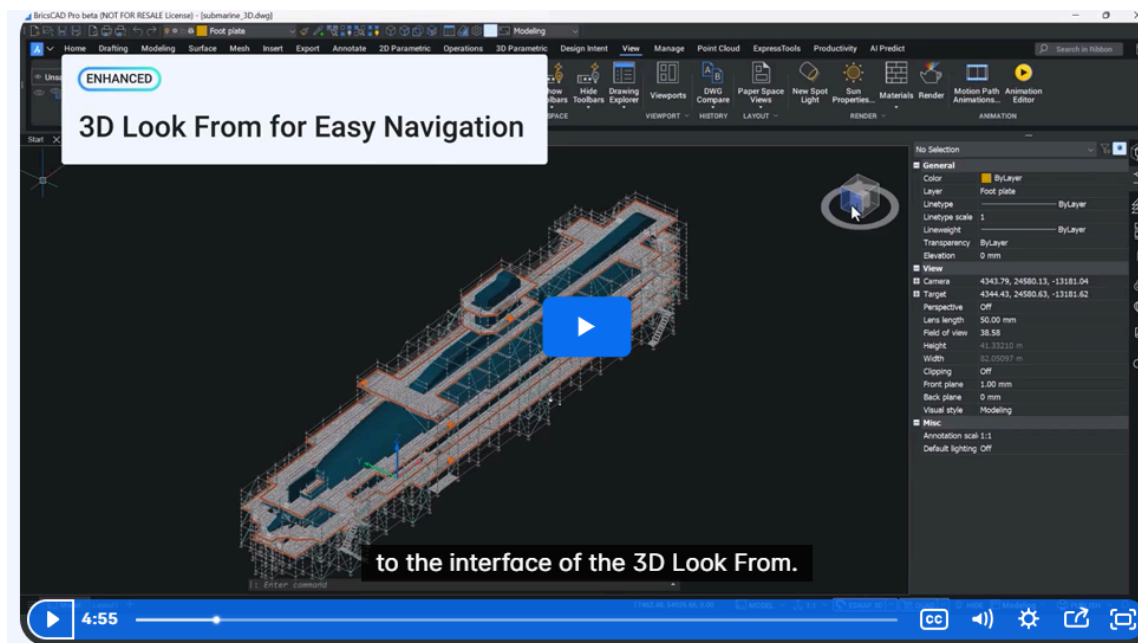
BricsCAD Pro beta (NOT FOR RESALE License) - [submarine_3D.dwg]

Foot plate

Modeling

Home Drafting Modeling Surface Mesh Insert Export Annotate 2D Parametric Operations 3D Parametric Design Intent View Manage Point Cloud ExpressTools Productivity AI Predict

Search in Ribbon

ENHANCED

3D Look From for Easy Navigation

Show Toolbars Hide Toolbars Drawing Explorer Viewports DWG Compare Paper Space Views New Spot Light Sun Properties Materials Render Motion Path Animations... Animation Editor

SPACE VIEWPORT HISTORY LAYOUT RENDER ANIMATION

Start

No Selection

General
Color ByLayer
Layer Foot plate
Linetype ByLayer
Linetype scale 1
Lineweight ByLayer
Transparency ByLayer
Elevation 0 mm
View
Camera 4343.79, 24580.13, -13181.04
Target 4344.43, 24580.63, -13181.62
Perspective Off
Lens length 50.00 mm
Field of view 38.58
Height 41.33210 m
Width 82.05097 m
Clipping Off
Front plane 1.00 mm
Back plane 0 mm
Visual style Modeling
Misc
Annotation scal 1:1
Default lighting Off

: Enter command

to the interface of the 3D Look From.

4:55

CC